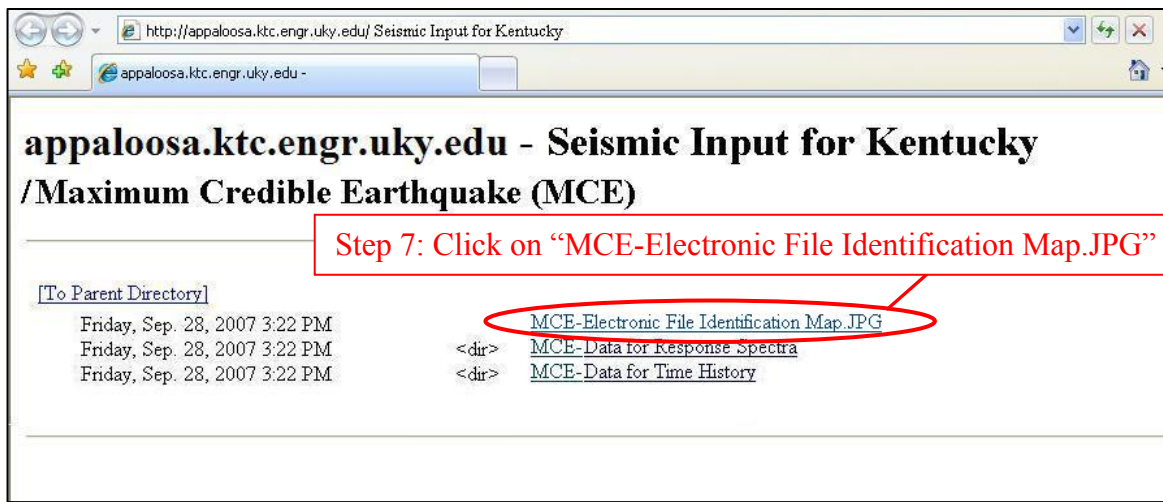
http://appaloosa.ktc.engr.uky.edu/ Seismic Input for Kentucky

appaloosa.ktc.engr.uky.edu -

# appaloosa.ktc.engr.uky.edu - Seismic Input for Kentucky /Maximum Credible Earthquake (MCE)

Step 7: Click on "MCE-Electronic File Identification Map.JPG"

[To Parent Directory]

Friday, Sep. 28, 2007 3:22 PM MCE-Electronic File Identification Map.JPG
Friday, Sep. 28, 2007 3:22 PM <dir> MCE-Data for Response Spectra
Friday, Sep. 28, 2007 3:22 PM <dir> MCE-Data for Time History